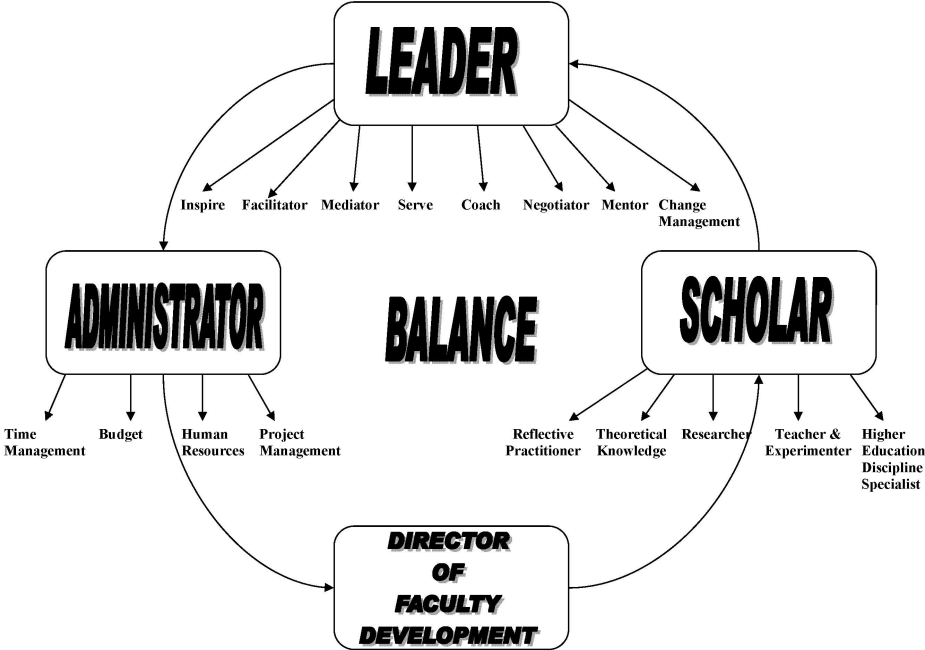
LEADER

Inspire Facilitator Mediator Serve Coach Negotiator Mentor Change Management

ADMINISTRATOR

BALANCE

SCHOLAR

Time Management Budget Human Resources Project Management

Reflective Practitioner Theoretical Knowledge Researcher Teacher & Experimenter Higher Education Discipline Specialist

DIRECTOR OF FACULTY DEVELOPMENT